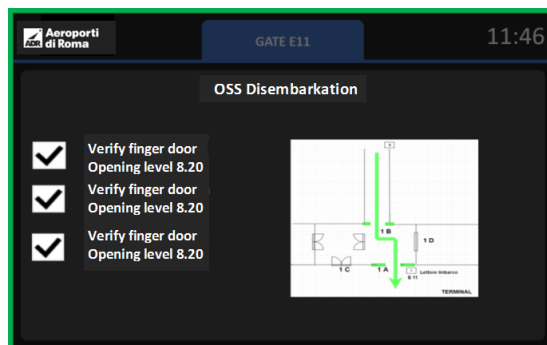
ADR Aeroporti di Roma

GATE E11

11:46

OSS Disembarkation

Verify finger door Opening level 8.20

Verify finger door Opening level 8.20

Verify finger door Opening level 8.20

1 B

1 D

1 C

1 A

Lettore Imbarco

E 11

TERMINAL